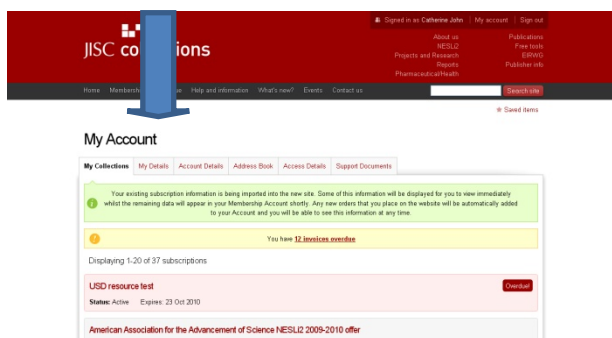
JISC co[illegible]ions

Signed in as Catherine John | My account | Sign out

About us
NESLi2
Projects and Research
Reports
Pharmaceutical/Health

Publications
Free tools
EIRWG
Publisher info

Home Membersh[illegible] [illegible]e Help and information What's new? Events Contact us

Search site

Saved items

My Account

My Collections | My Details | Account Details | Address Book | Access Details | Support Documents

Your existing subscription information is being imported into the new site. Some of this information will be displayed for you to view immediately whilst the remaining data will appear in your Membership Account shortly. Any new orders that you place on the website will be automatically added to your Account and you will be able to see this information at any time.

You have 12 invoices overdue

Displaying 1-20 of 37 subscriptions

USD resource test

Overdue!

Status: Active Expires: 23 Oct 2010

American Association for the Advancement of Science NESLi2 2009-2010 offer